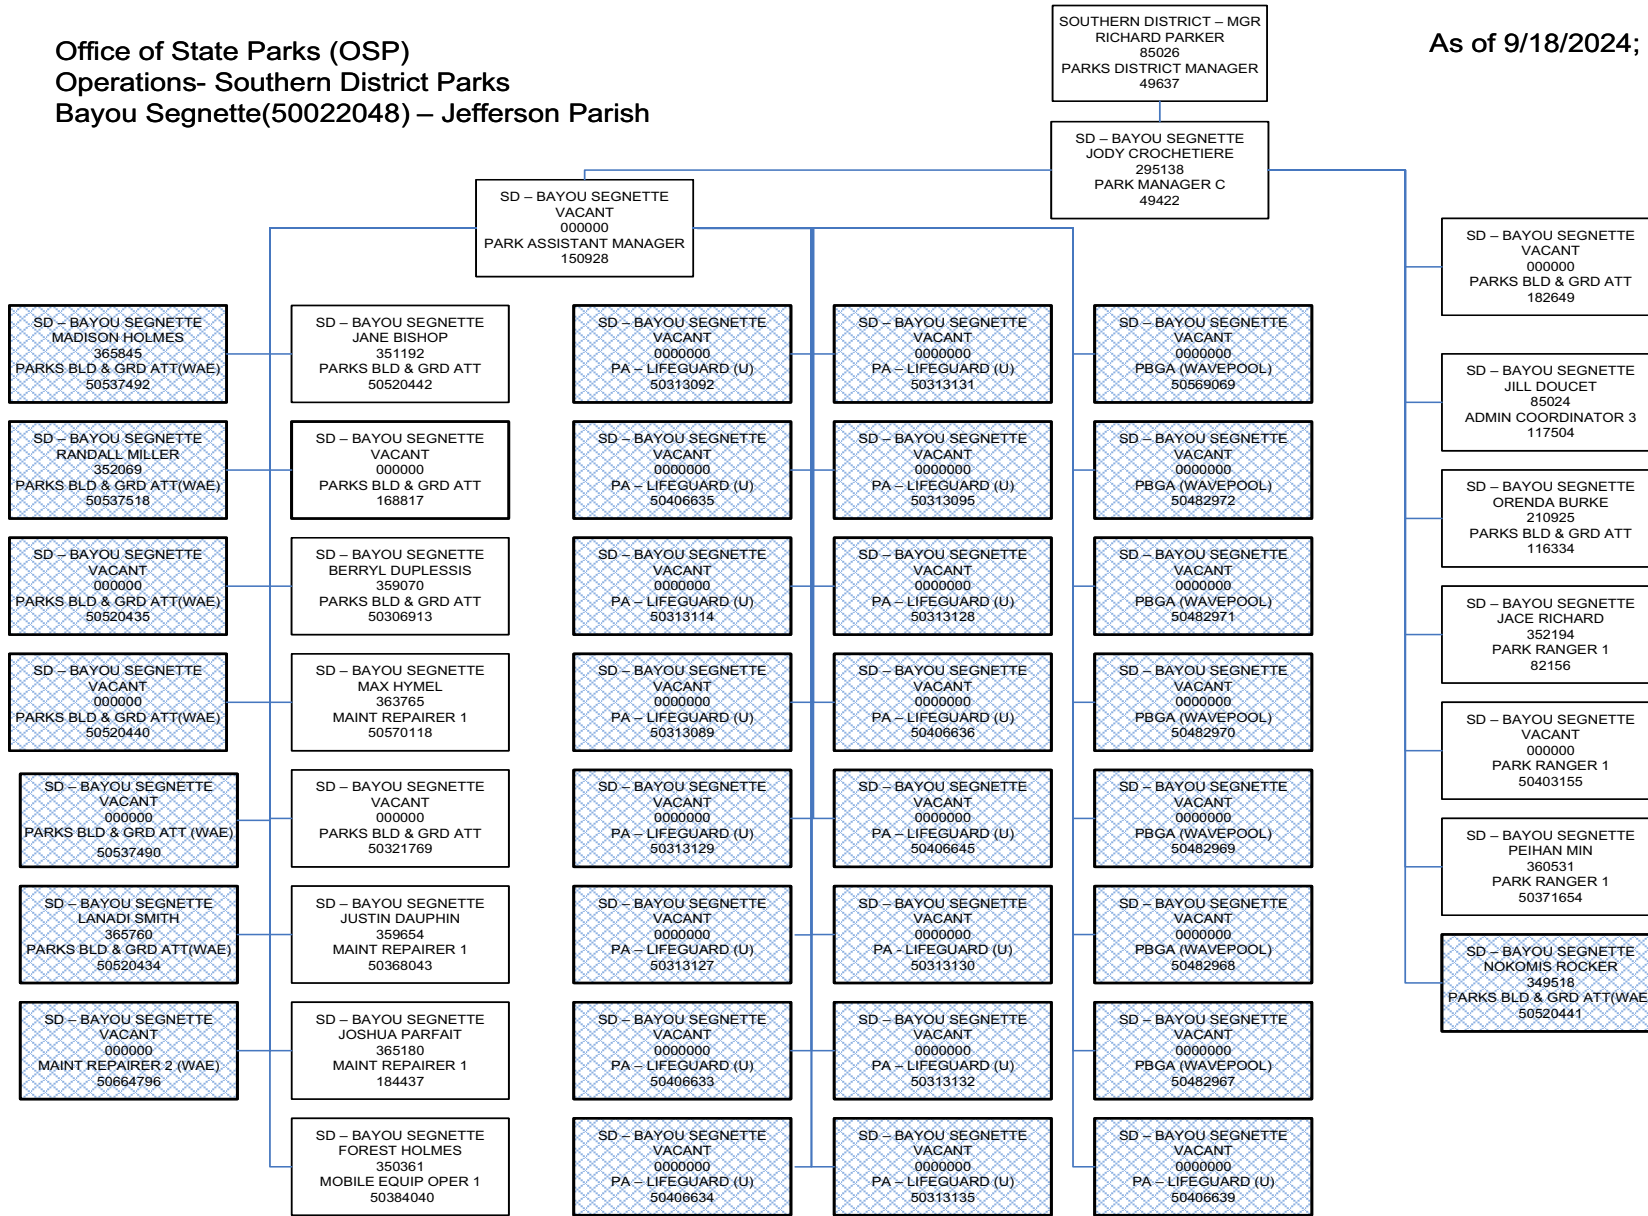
Office of State Parks (OSP)
Operations- Southern District Parks
Bayou Segnette(50022048) – Jefferson Parish

As of 9/18/2024;

SOUTHERN DISTRICT – MGR
RICHARD PARKER
85026
PARKS DISTRICT MANAGER
49637

SD – BAYOU SEGNETTE
JODY CROCHETIERE
295138
PARK MANAGER C
49422

SD – BAYOU SEGNETTE
VACANT
000000
PARK ASSISTANT MANAGER
150928

SD – BAYOU SEGNETTE
MADISON HOLMES
365845
PARKS BLD & GRD ATT(WAE)
50537492

SD – BAYOU SEGNETTE
RANDALL MILLER
352069
PARKS BLD & GRD ATT(WAE)
50537518

SD – BAYOU SEGNETTE
VACANT
000000
PARKS BLD & GRD ATT(WAE)
50520435

SD – BAYOU SEGNETTE
VACANT
000000
PARKS BLD & GRD ATT(WAE)
50520440

SD – BAYOU SEGNETTE
VACANT
000000
PARKS BLD & GRD ATT (WAE)
50537490

SD – BAYOU SEGNETTE
LANADI SMITH
365760
PARKS BLD & GRD ATT(WAE)
50520434

SD – BAYOU SEGNETTE
VACANT
000000
MAINT REPAIRER 2 (WAE)
50664796

SD – BAYOU SEGNETTE
JANE BISHOP
351192
PARKS BLD & GRD ATT
50520442

SD – BAYOU SEGNETTE
VACANT
000000
PARKS BLD & GRD ATT
168817

SD – BAYOU SEGNETTE
BERRYL DUPLESSIS
359070
PARKS BLD & GRD ATT
50306913

SD – BAYOU SEGNETTE
MAX HYMEL
363765
MAINT REPAIRER 1
50570118

SD – BAYOU SEGNETTE
VACANT
000000
PARKS BLD & GRD ATT
50321769

SD – BAYOU SEGNETTE
JUSTIN DAUPHIN
359654
MAINT REPAIRER 1
50368043

SD – BAYOU SEGNETTE
JOSHUA PARFAIT
365180
MAINT REPAIRER 1
184437

SD – BAYOU SEGNETTE
FOREST HOLMES
350361
MOBILE EQUIP OPER 1
50384040

SD – BAYOU SEGNETTE
VACANT
0000000
PA – LIFEGUARD (U)
50313092

SD – BAYOU SEGNETTE
VACANT
0000000
PA – LIFEGUARD (U)
50406635

SD – BAYOU SEGNETTE
VACANT
0000000
PA – LIFEGUARD (U)
50313114

SD – BAYOU SEGNETTE
VACANT
0000000
PA – LIFEGUARD (U)
50313089

SD – BAYOU SEGNETTE
VACANT
0000000
PA – LIFEGUARD (U)
50313129

SD – BAYOU SEGNETTE
VACANT
0000000
PA – LIFEGUARD (U)
50313127

SD – BAYOU SEGNETTE
VACANT
0000000
PA – LIFEGUARD (U)
50406633

SD – BAYOU SEGNETTE
VACANT
0000000
PA – LIFEGUARD (U)
50406634

SD – BAYOU SEGNETTE
VACANT
0000000
PA – LIFEGUARD (U)
50313131

SD – BAYOU SEGNETTE
VACANT
0000000
PA – LIFEGUARD (U)
50313095

SD – BAYOU SEGNETTE
VACANT
0000000
PA – LIFEGUARD (U)
50313128

SD – BAYOU SEGNETTE
VACANT
0000000
PA – LIFEGUARD (U)
50406636

SD – BAYOU SEGNETTE
VACANT
0000000
PA – LIFEGUARD (U)
50406645

SD – BAYOU SEGNETTE
VACANT
0000000
PA - LIFEGUARD (U)
50313130

SD – BAYOU SEGNETTE
VACANT
0000000
PA – LIFEGUARD (U)
50313132

SD – BAYOU SEGNETTE
VACANT
0000000
PA – LIFEGUARD (U)
50313135

SD – BAYOU SEGNETTE
VACANT
0000000
PBGA (WAVEPOOL)
50569069

SD – BAYOU SEGNETTE
VACANT
0000000
PBGA (WAVEPOOL)
50482972

SD – BAYOU SEGNETTE
VACANT
0000000
PBGA (WAVEPOOL)
50482971

SD – BAYOU SEGNETTE
VACANT
0000000
PBGA (WAVEPOOL)
50482970

SD – BAYOU SEGNETTE
VACANT
0000000
PBGA (WAVEPOOL)
50482969

SD – BAYOU SEGNETTE
VACANT
0000000
PBGA (WAVEPOOL)
50482968

SD – BAYOU SEGNETTE
VACANT
0000000
PBGA (WAVEPOOL)
50482967

SD – BAYOU SEGNETTE
VACANT
0000000
PA – LIFEGUARD (U)
50406639

SD – BAYOU SEGNETTE
VACANT
000000
PARKS BLD & GRD ATT
182649

SD – BAYOU SEGNETTE
JILL DOUCET
85024
ADMIN COORDINATOR 3
117504

SD – BAYOU SEGNETTE
ORENDA BURKE
210925
PARKS BLD & GRD ATT
116334

SD – BAYOU SEGNETTE
JACE RICHARD
352194
PARK RANGER 1
82156

SD – BAYOU SEGNETTE
VACANT
000000
PARK RANGER 1
50403155

SD – BAYOU SEGNETTE
PEIHAN MIN
360531
PARK RANGER 1
50371654

SD – BAYOU SEGNETTE
NOKOMIS ROCKER
349518
PARKS BLD & GRD ATT(WAE
50520441